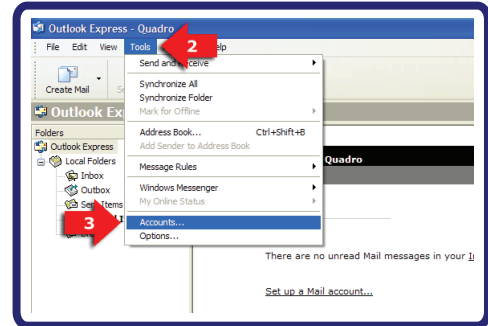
Outlook Express - Quadro
File Edit View Tools 2 elp
Create Mail Se
Outlook Ex
Folders
Outlook Express
Local Folders
Inbox
Outbox
Sent Items
3
Send and Receive
Synchronize All
Synchronize Folder
Mark for Offline
Address Book... Ctrl+Shift+B
Add Sender to Address Book
Message Rules
Windows Messenger
My Online Status
Accounts...
Options...
Quadro
There are no unread Mail messages in your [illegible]
Set up a Mail account...